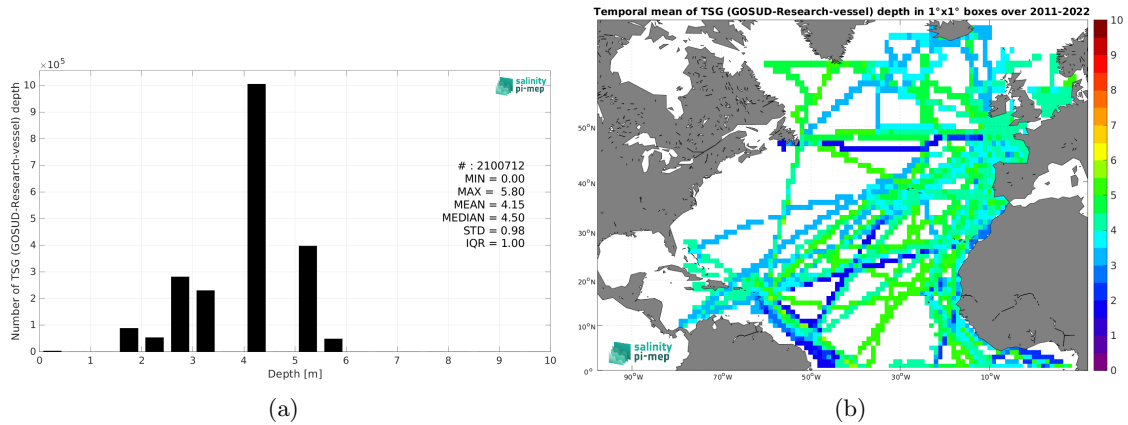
$\times10^5$

salinity pi-mep

# : 2100712
MIN = 0.00
MAX = 5.80
MEAN = 4.15
MEDIAN = 4.50
STD = 0.98
IQR = 1.00

Number of TSG (GOSUD-Research-vessel) depth

0 1 2 3 4 5 6 7 8 9 10

0 1 2 3 4 5 6 7 8 9 10

Depth [m]

(a)

Temporal mean of TSG (GOSUD-Research-vessel) depth in 1°x1° boxes over 2011-2022

50°N
40°N
30°N
20°N
10°N
0°

90°W 70°W 50°W 30°W 10°W

salinity pi-mep

10 9 8 7 6 5 4 3 2 1 0

(b)